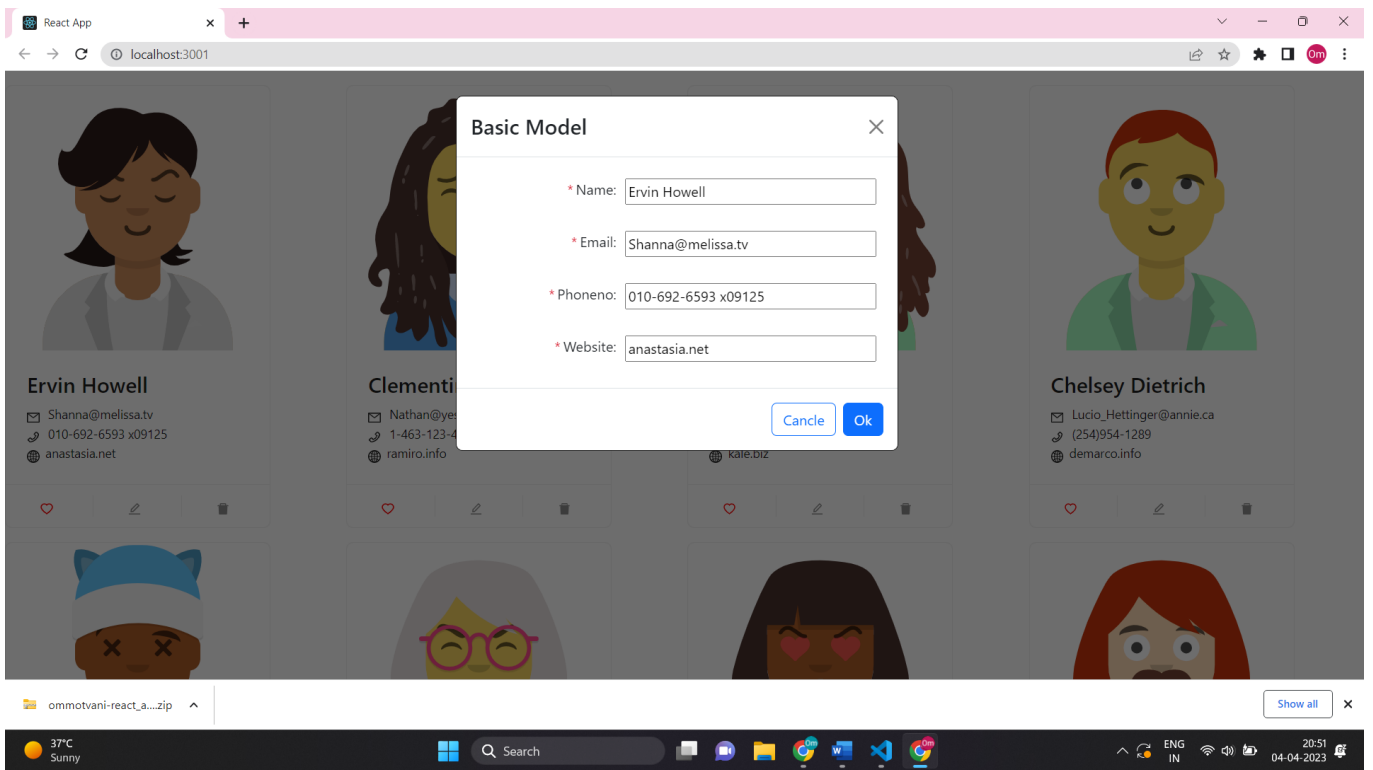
React App

localhost:3001

Om

Ervin Howell
Shanna@melissa.tv
010-692-6593 x09125
anastasia.net

Clementi
Nathan@yes
1-463-123-4
ramiro.info

kale.biz

Chelsey Dietrich
Lucio_Hettinger@annie.ca
(254)954-1289
demarco.info

Basic Model

* Name: Ervin Howell

* Email: Shanna@melissa.tv

* Phoneno: 010-692-6593 x09125

* Website: anastasia.net

Cancle Ok

ommotvani-react_a....zip

Show all

37°C
Sunny

Search

ENG
IN

20:51
04-04-2023